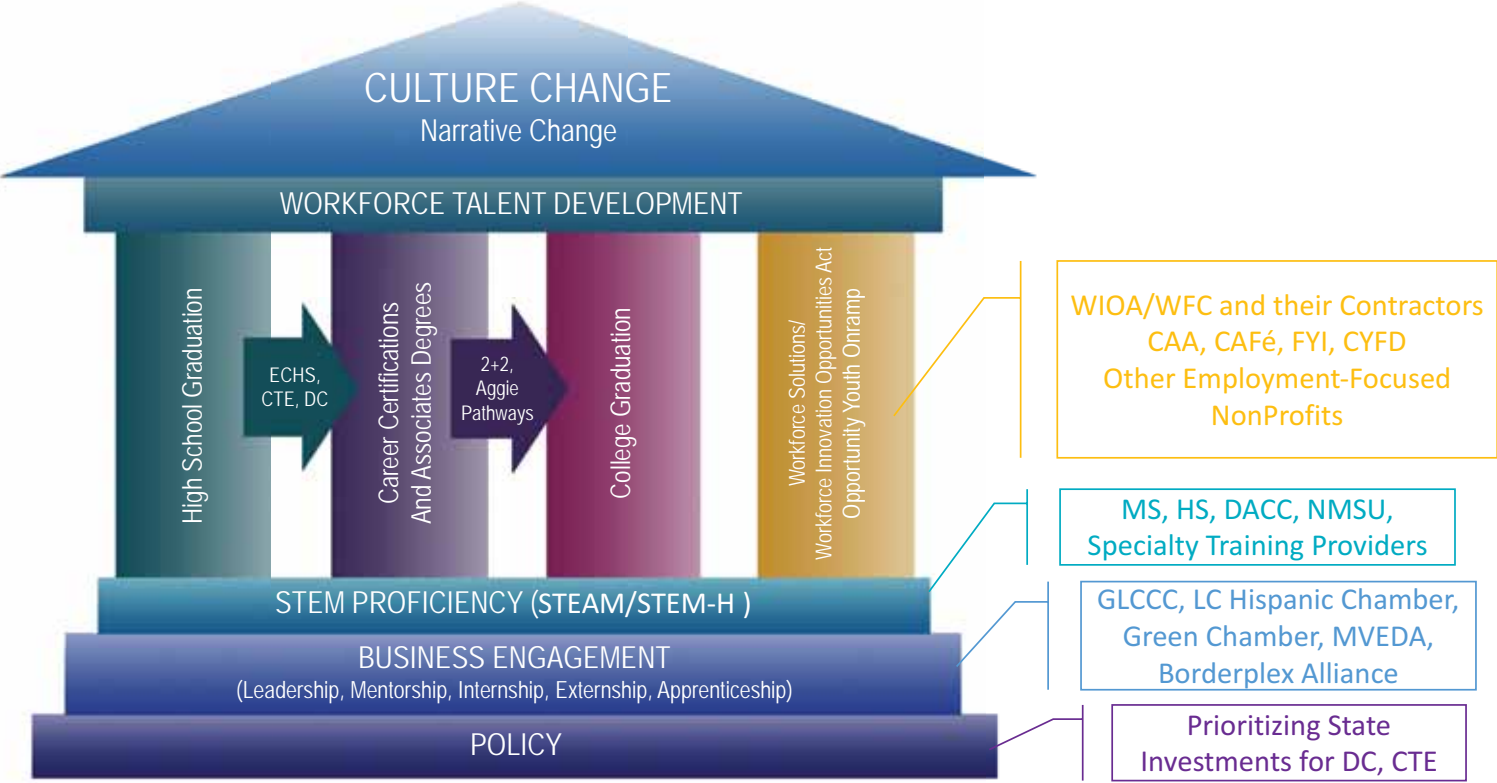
CULTURE CHANGE
Narrative Change

WORKFORCE TALENT DEVELOPMENT

High School Graduation

ECHS, CTE, DC

Career Certifications And Associates Degrees

2+2, Aggie Pathways

College Graduation

Workforce Solutions/ Workforce Innovation Opportunities Act Opportunity Youth Onramp

WIOA/WFC and their Contractors
CAA, CAFé, FYI, CYFD
Other Employment-Focused NonProfits

MS, HS, DACC, NMSU, Specialty Training Providers

STEM PROFICIENCY (STEAM/STEM-H )

GLCCC, LC Hispanic Chamber, Green Chamber, MVEDA, Borderplex Alliance

BUSINESS ENGAGEMENT
(Leadership, Mentorship, Internship, Externship, Apprenticeship)

POLICY

Prioritizing State Investments for DC, CTE